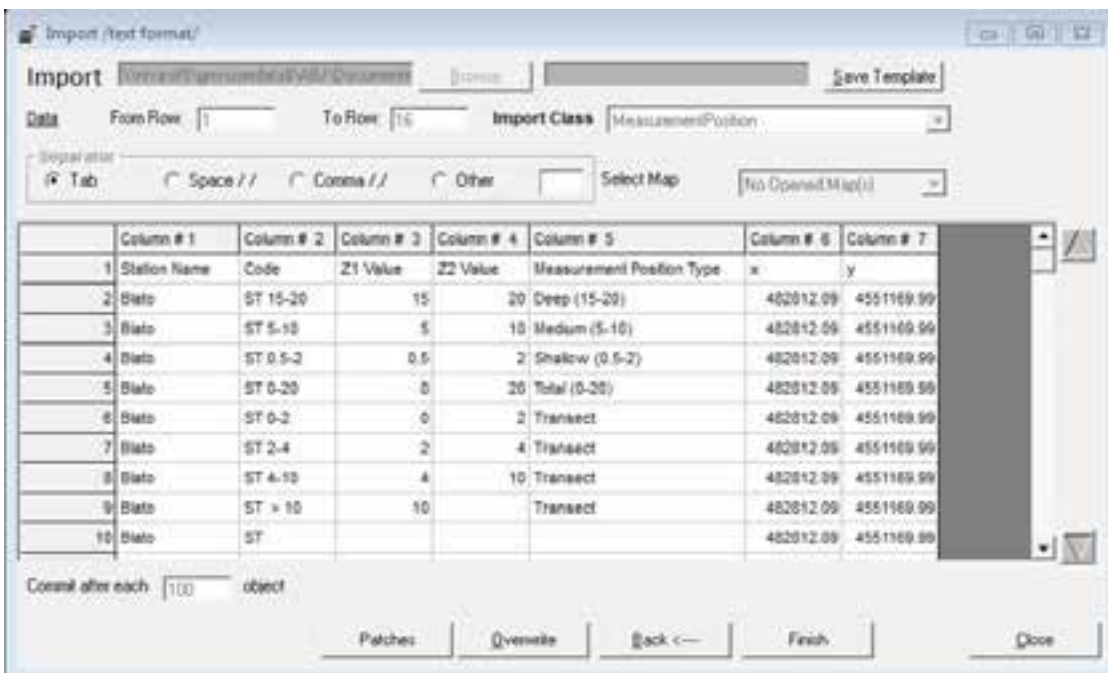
Import /text format/

Import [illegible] Browse Save Template

Data From Row: 1 To Row: 16 Import Class MeasurementPosition

Separator
Tab Space / / Comma / / Other Select Map No Opened Map(s)

| | Column # 1 | Column # 2 | Column # 3 | Column # 4 | Column # 5 | Column # 6 | Column # 7 |
|---|---|---|---|---|---|---|---|
| 1 | Station Name | Code | Z1 Value | Z2 Value | Measurement Position Type | x | y |
| 2 | Blato | ST 15-20 | 15 | 20 | Deep (15-20) | 482812.09 | 4551169.99 |
| 3 | Blato | ST 5-10 | 5 | 10 | Medium (5-10) | 482812.09 | 4551169.99 |
| 4 | Blato | ST 0.5-2 | 0.5 | 2 | Shallow (0.5-2) | 482812.09 | 4551169.99 |
| 5 | Blato | ST 0-20 | 0 | 20 | Total (0-20) | 482812.09 | 4551169.99 |
| 6 | Blato | ST 0-2 | 0 | 2 | Transect | 482812.09 | 4551169.99 |
| 7 | Blato | ST 2-4 | 2 | 4 | Transect | 482812.09 | 4551169.99 |
| 8 | Blato | ST 4-10 | 4 | 10 | Transect | 482812.09 | 4551169.99 |
| 9 | Blato | ST > 10 | 10 | | Transect | 482812.09 | 4551169.99 |
| 10 | Blato | ST | | | | 482812.09 | 4551169.99 |

Commit after each 100 object

Patches Overwrite Back <— Finish Close